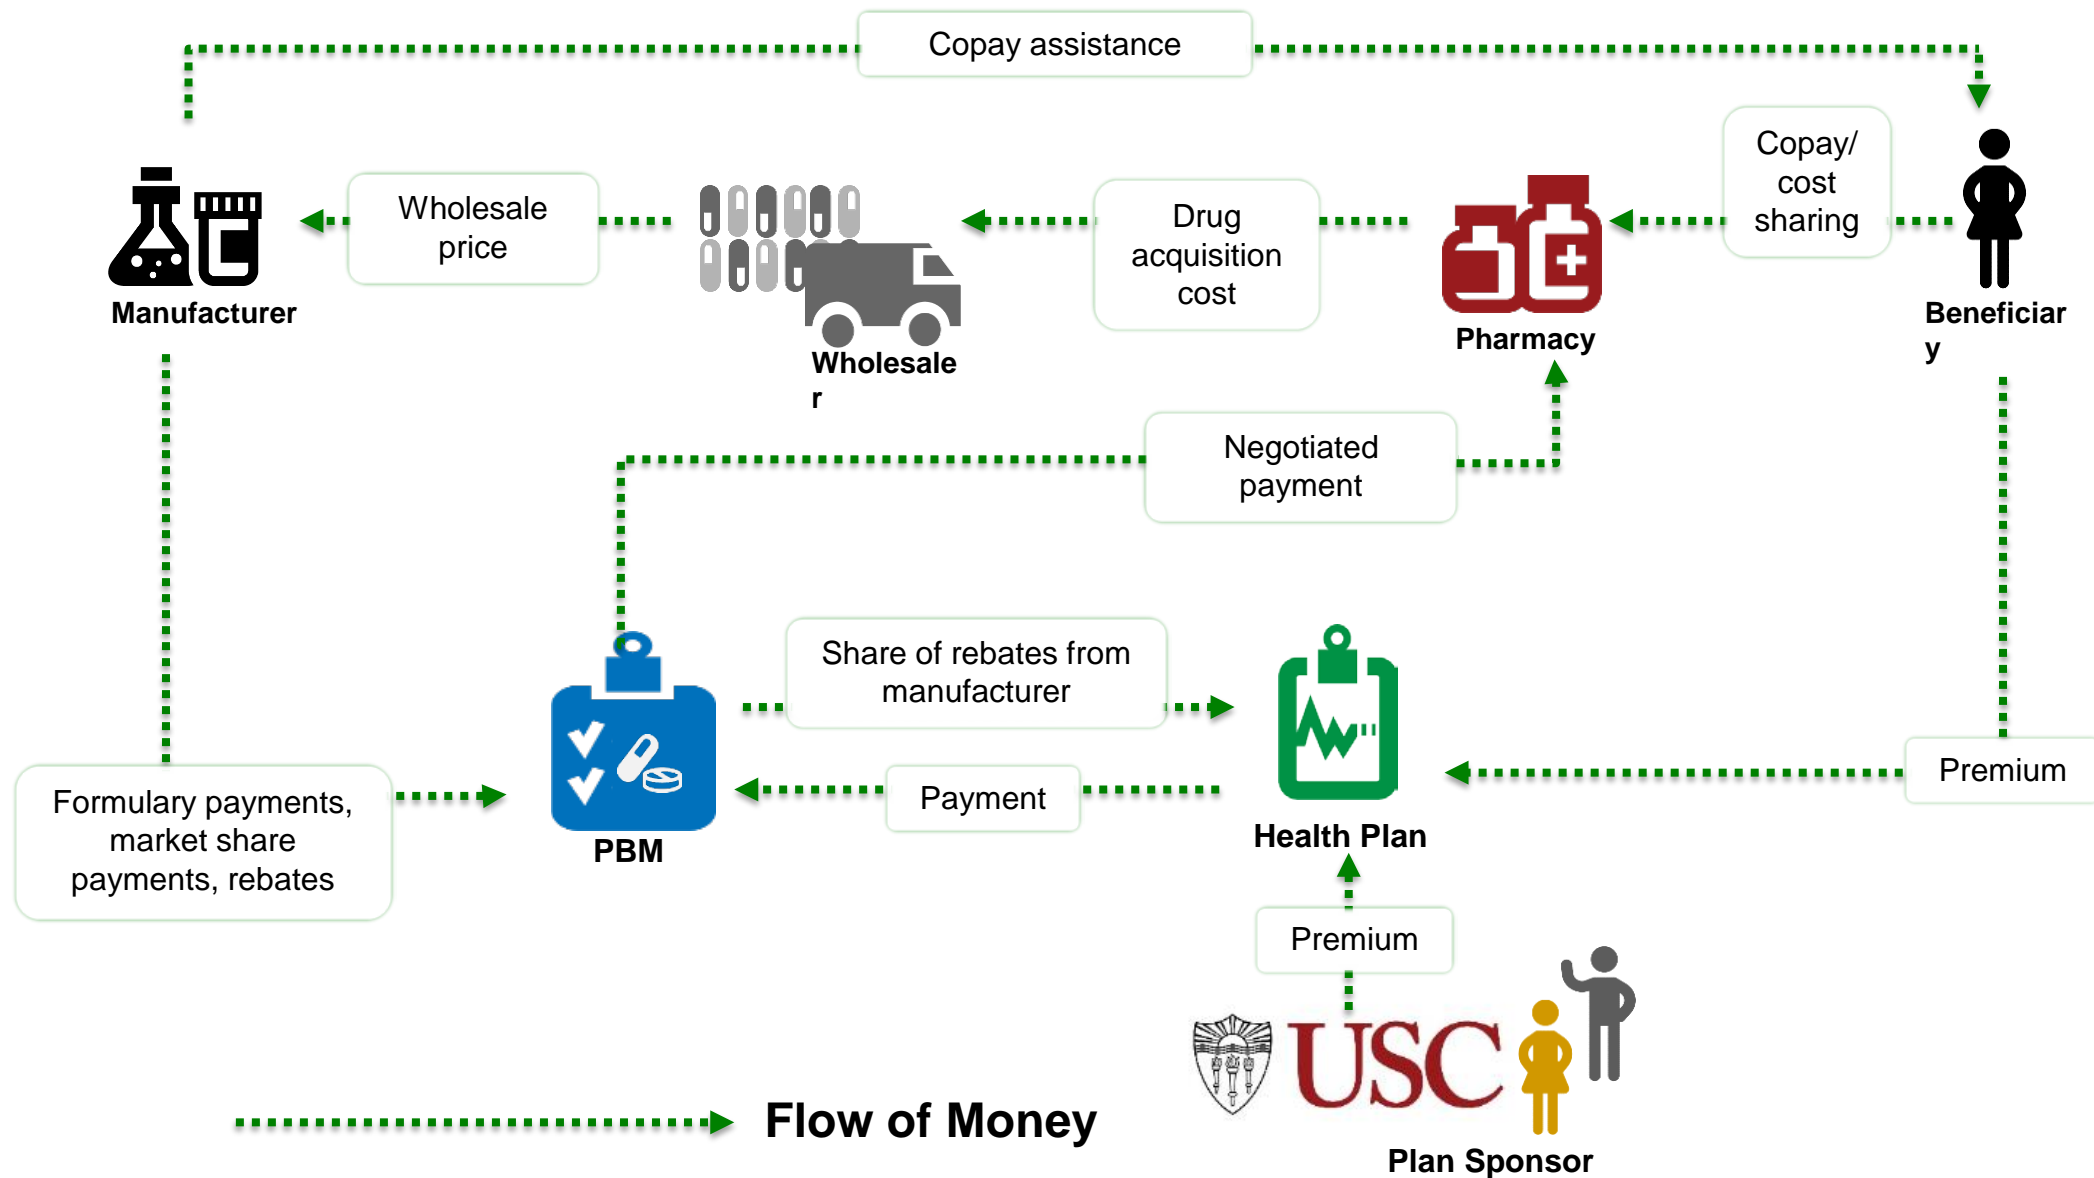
Copay assistance

Manufacturer

Wholesale price

Wholesaler

Drug acquisition cost

Pharmacy

Copay/ cost sharing

Beneficiary

Negotiated payment

Share of rebates from manufacturer

PBM

Health Plan

Payment

Premium

Formulary payments, market share payments, rebates

Premium

USC

Plan Sponsor

Flow of Money